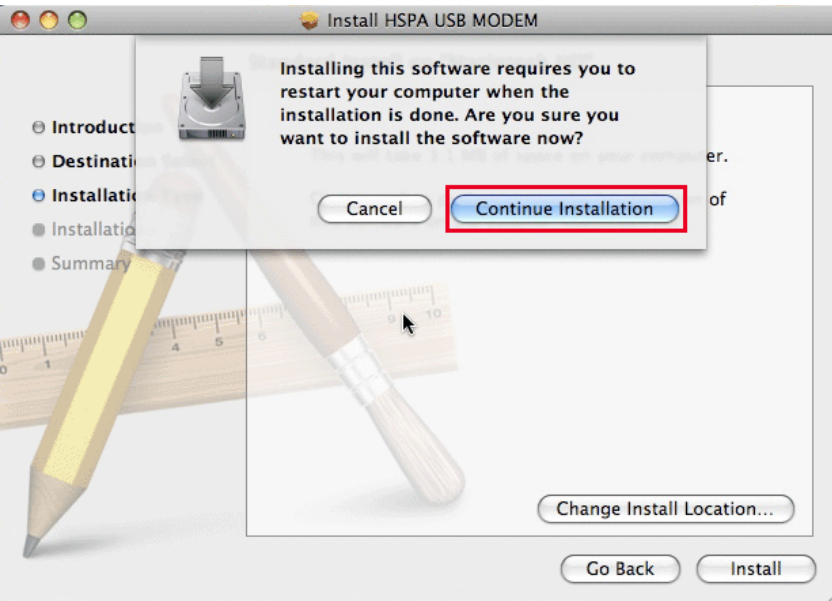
Install HSPA USB MODEM

Installing this software requires you to restart your computer when the installation is done. Are you sure you want to install the software now?

Cancel

Continue Installation

Introduct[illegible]

Destinati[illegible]

Installati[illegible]

Installati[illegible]

Summary

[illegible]er.

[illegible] of

Change Install Location...

Go Back

Install